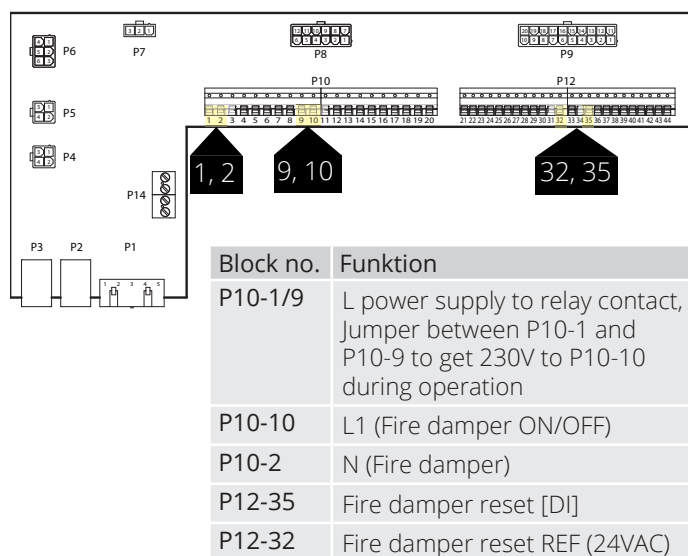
P6
P7
P8
P9
P10
P12
1 2 3 4 5 6 7 8 9 10 11 12 13 14 15 16 17 18 19 20
21 22 23 24 25 26 27 28 29 30 31 32 33 34 35 36 37 38 39 40 41 42 43 44
P5
P4
1, 2
9, 10
32, 35
P14
P3
P2
P1

| Block no. | Funktion |
|---|---|
| P10-1/9 | L power supply to relay contact, Jumper between P10-1 and P10-9 to get 230V to P10-10 during operation |
| P10-10 | L1 (Fire damper ON/OFF) |
| P10-2 | N (Fire damper) |
| P12-35 | Fire damper reset [DI] |
| P12-32 | Fire damper reset REF (24VAC) |